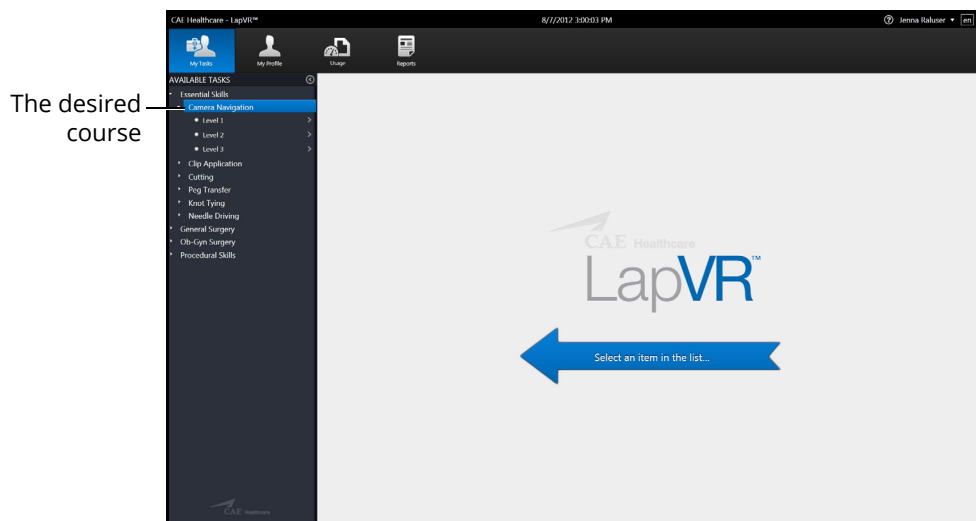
The desired course

CAE Healthcare - LapVR™ 8/7/2012 3:00:03 PM Jenna Raluser en

My Tasks My Profile Usage Reports

AVAILABLE TASKS

Essential Skills
Camera Navigation
Level 1
Level 2
Level 3
Clip Application
Cutting
Peg Transfer
Knot Tying
Needle Driving
General Surgery
Ob-Gyn Surgery
Procedural Skills

CAE Healthcare

CAE Healthcare
LapVR™

Select an item in the list...